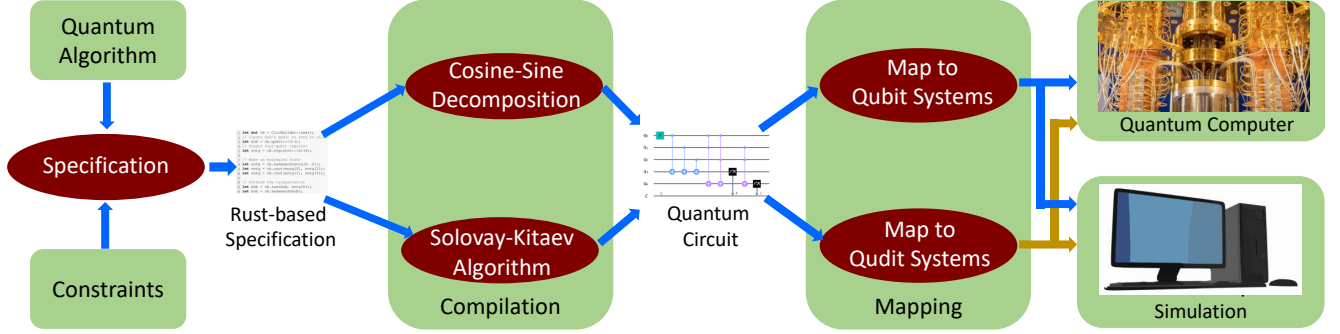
Quantum Algorithm

Specification

Constraints

Rust-based Specification

Cosine-Sine Decomposition

Solovay-Kitaev Algorithm

Compilation

Quantum Circuit

Map to Qubit Systems

Map to Qudit Systems

Mapping

Quantum Computer

Simulation